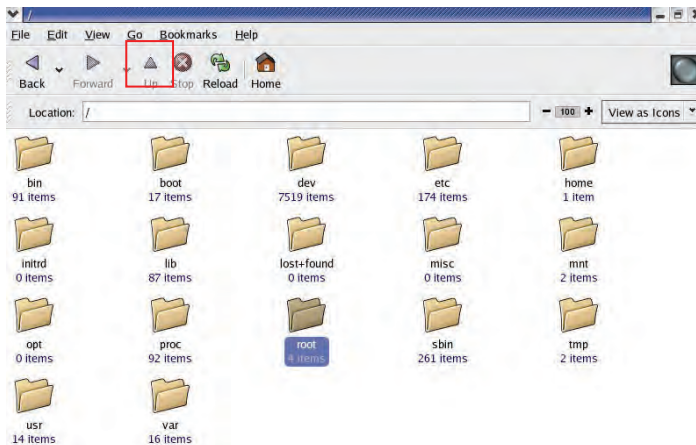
/

File Edit View Go Bookmarks Help

Back Forward Up Stop Reload Home

Location: /

100

View as Icons

bin
91 items

boot
17 items

dev
7519 items

etc
174 items

home
1 item

initrd
0 items

lib
87 items

lost+found
0 items

misc
0 items

mnt
2 items

opt
0 items

proc
92 items

root
4 items

sbin
261 items

tmp
2 items

usr
14 items

var
16 items